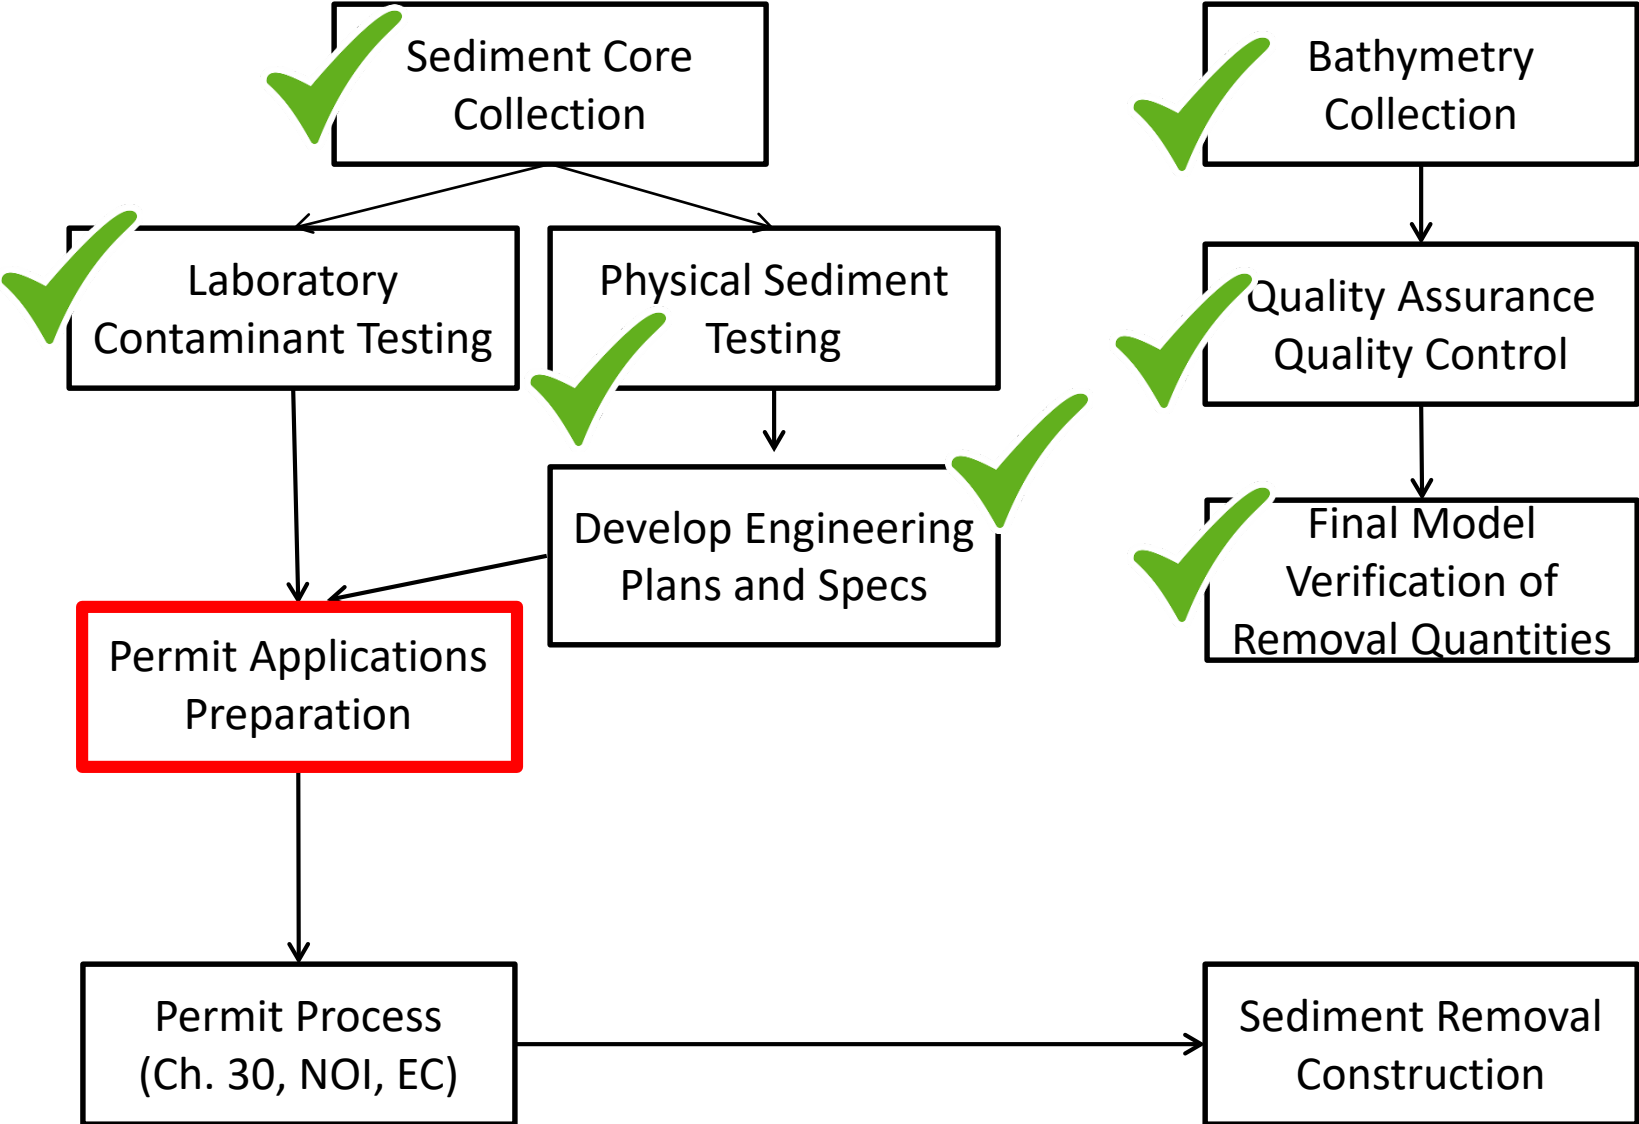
Sediment Core Collection

Bathymetry Collection

Laboratory Contaminant Testing

Physical Sediment Testing

Quality Assurance Quality Control

Develop Engineering Plans and Specs

Final Model Verification of Removal Quantities

Permit Applications Preparation

Permit Process (Ch. 30, NOI, EC)

Sediment Removal Construction